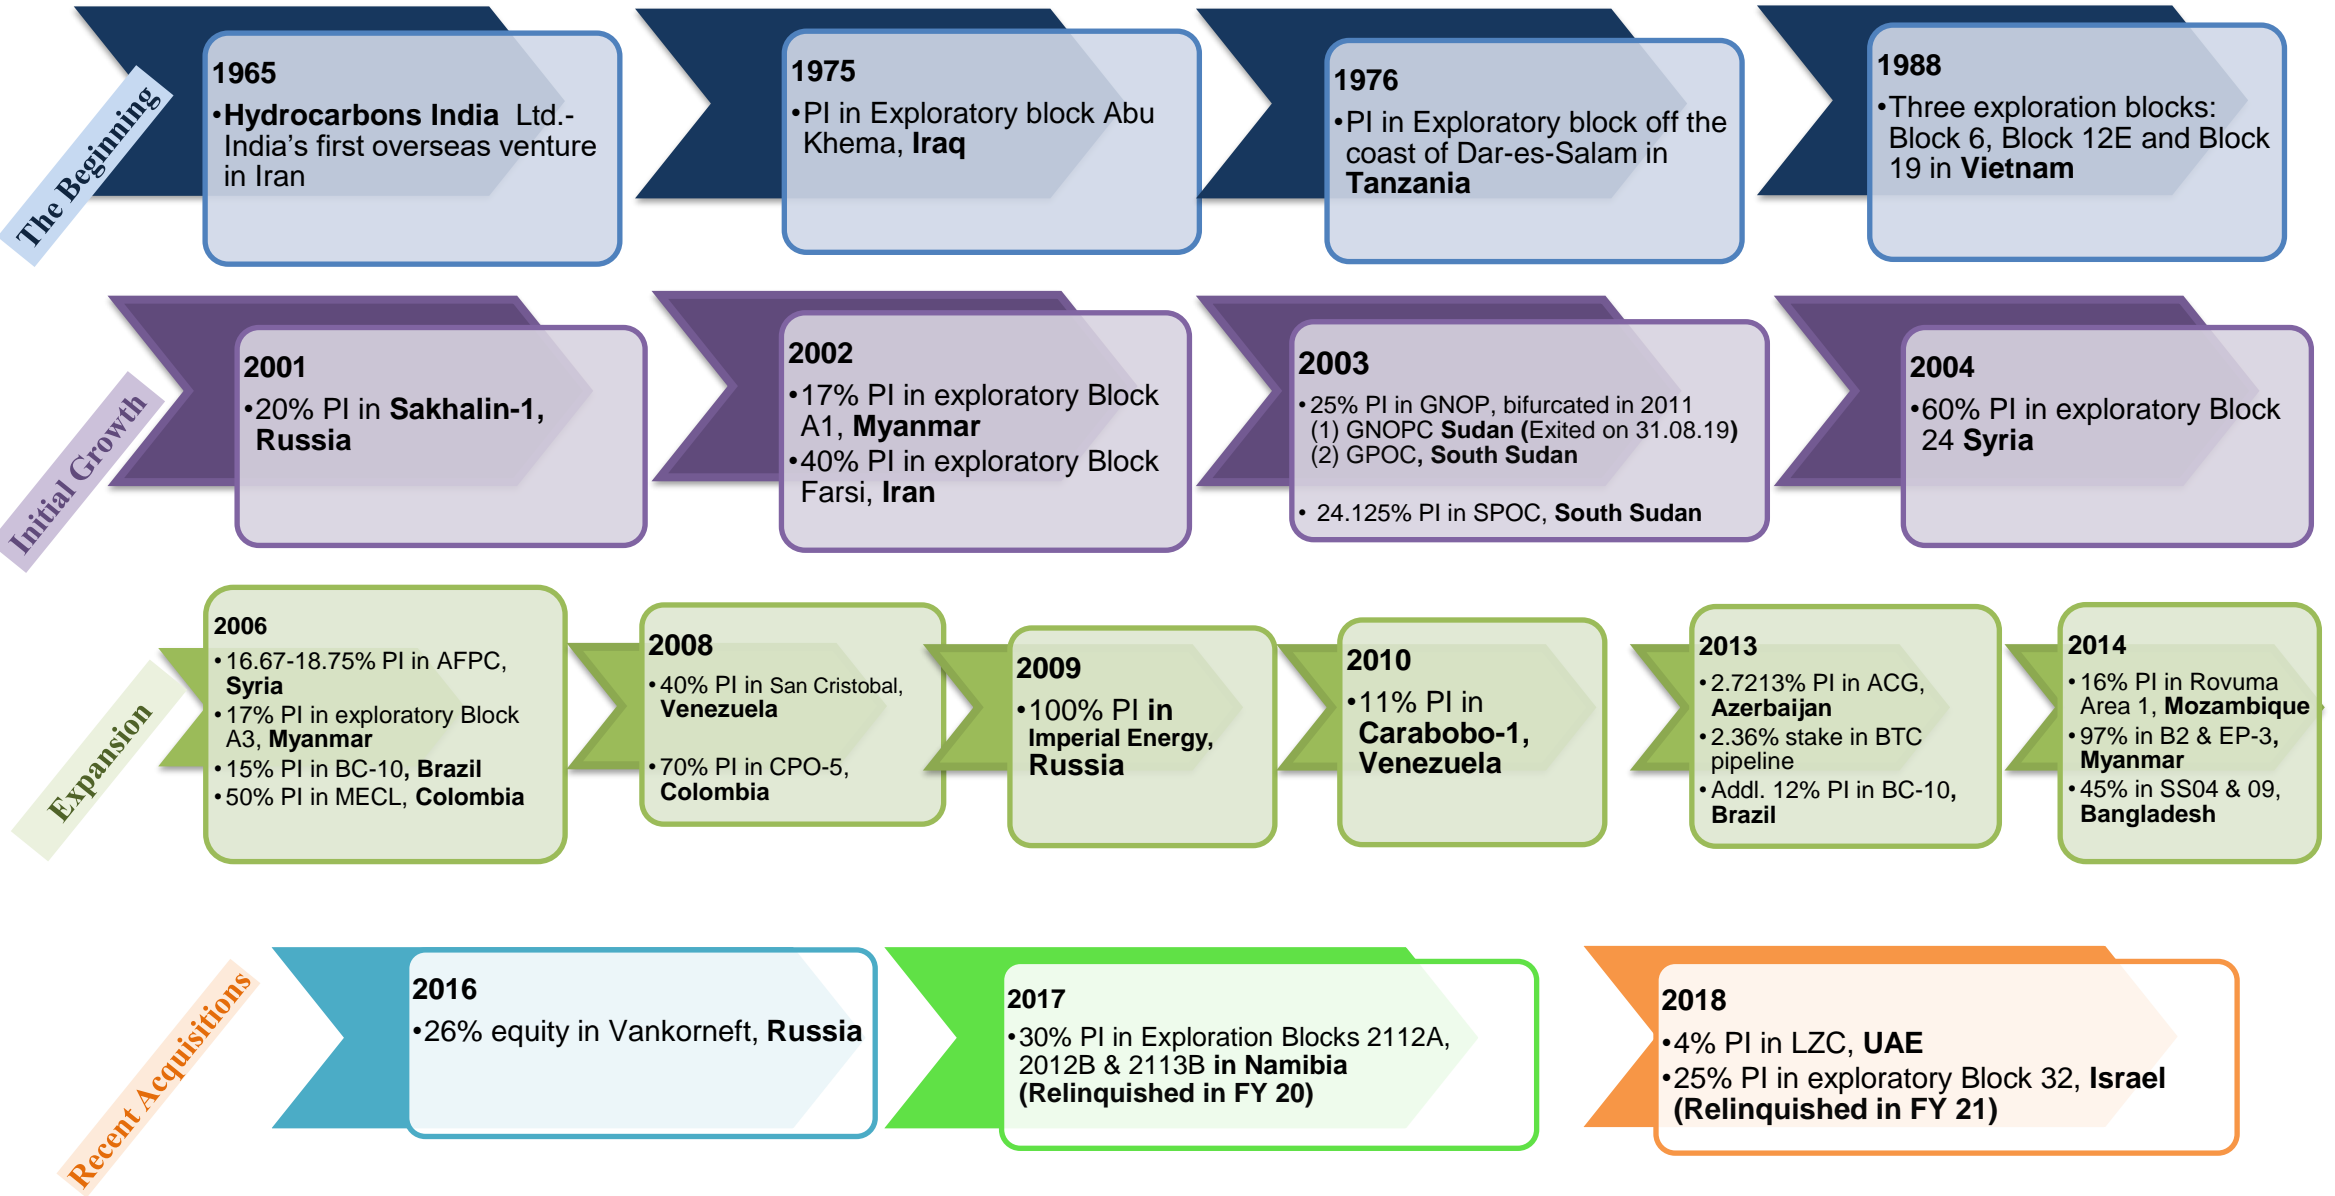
The Beginning

1965
•Hydrocarbons India Ltd.- India's first overseas venture in Iran

1975
•PI in Exploratory block Abu Khema, Iraq

1976
•PI in Exploratory block off the coast of Dar-es-Salam in Tanzania

1988
•Three exploration blocks: Block 6, Block 12E and Block 19 in Vietnam

Initial Growth

2001
•20% PI in Sakhalin-1, Russia

2002
•17% PI in exploratory Block A1, Myanmar
•40% PI in exploratory Block Farsi, Iran

2003
•25% PI in GNOP, bifurcated in 2011
(1) GNOPC Sudan (Exited on 31.08.19)
(2) GPOC, South Sudan
• 24.125% PI in SPOC, South Sudan

2004
•60% PI in exploratory Block 24 Syria

Expansion

2006
•16.67-18.75% PI in AFPC, Syria
•17% PI in exploratory Block A3, Myanmar
•15% PI in BC-10, Brazil
•50% PI in MECL, Colombia

2008
•40% PI in San Cristobal, Venezuela
•70% PI in CPO-5, Colombia

2009
•100% PI in Imperial Energy, Russia

2010
•11% PI in Carabobo-1, Venezuela

2013
•2.7213% PI in ACG, Azerbaijan
•2.36% stake in BTC pipeline
•Addl. 12% PI in BC-10, Brazil

2014
•16% PI in Rovuma Area 1, Mozambique
•97% in B2 & EP-3, Myanmar
•45% in SS04 & 09, Bangladesh

Recent Acquisitions

2016
•26% equity in Vankorneft, Russia

2017
•30% PI in Exploration Blocks 2112A, 2012B & 2113B in Namibia (Relinquished in FY 20)

2018
•4% PI in LZC, UAE
•25% PI in exploratory Block 32, Israel (Relinquished in FY 21)